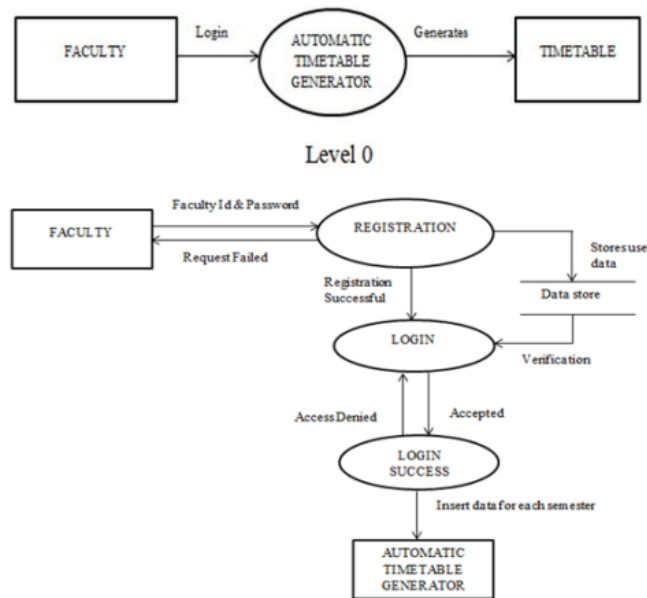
FACULTY

Login

AUTOMATIC TIMETABLE GENERATOR

Generates

TIMETABLE

Level 0

FACULTY

Faculty Id & Password

Request Failed

REGISTRATION

Stores use data

Registration Successful

Data store

LOGIN

Verification

Access Denied

Accepted

LOGIN SUCCESS

Insert data for each semester

AUTOMATIC TIMETABLE GENERATOR